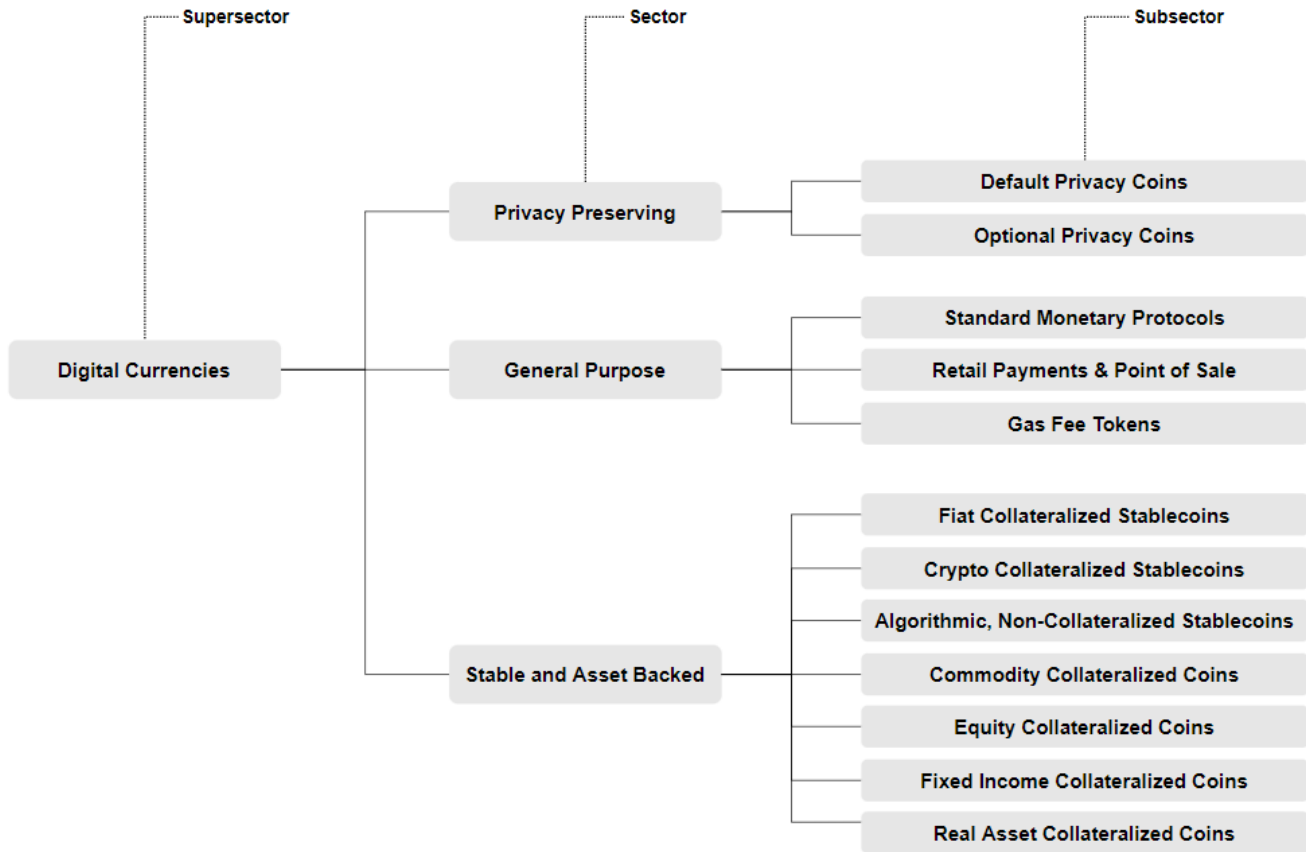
Supersector

Sector

Subsector

Digital Currencies

Privacy Preserving

Default Privacy Coins

Optional Privacy Coins

General Purpose

Standard Monetary Protocols

Retail Payments & Point of Sale

Gas Fee Tokens

Stable and Asset Backed

Fiat Collateralized Stablecoins

Crypto Collateralized Stablecoins

Algorithmic, Non-Collateralized Stablecoins

Commodity Collateralized Coins

Equity Collateralized Coins

Fixed Income Collateralized Coins

Real Asset Collateralized Coins